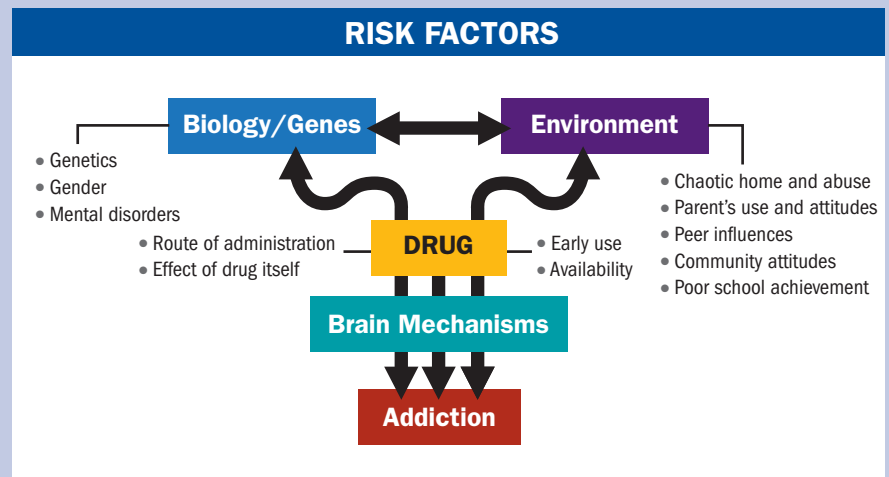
RISK FACTORS

Biology/Genes

Environment

• Genetics
• Gender
• Mental disorders

• Chaotic home and abuse
• Parent's use and attitudes
• Peer influences
• Community attitudes
• Poor school achievement

• Route of administration
• Effect of drug itself

DRUG

• Early use
• Availability

Brain Mechanisms

Addiction